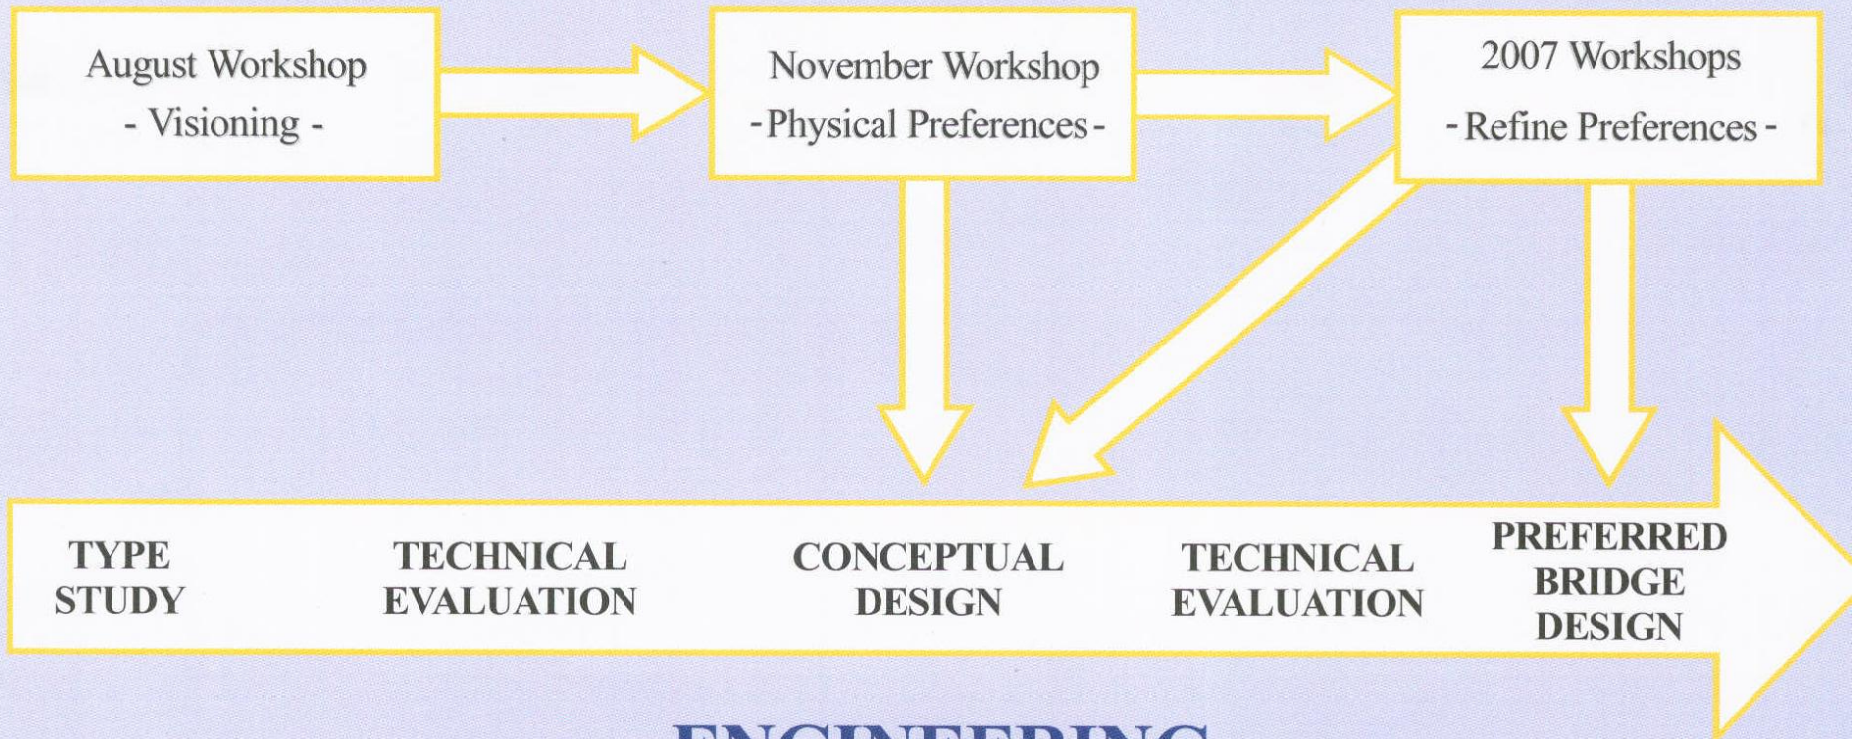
August Workshop
- Visioning -

November Workshop
- Physical Preferences -

2007 Workshops
- Refine Preferences -

TYPE STUDY

TECHNICAL EVALUATION

CONCEPTUAL DESIGN

TECHNICAL EVALUATION

PREFERRED BRIDGE DESIGN

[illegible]